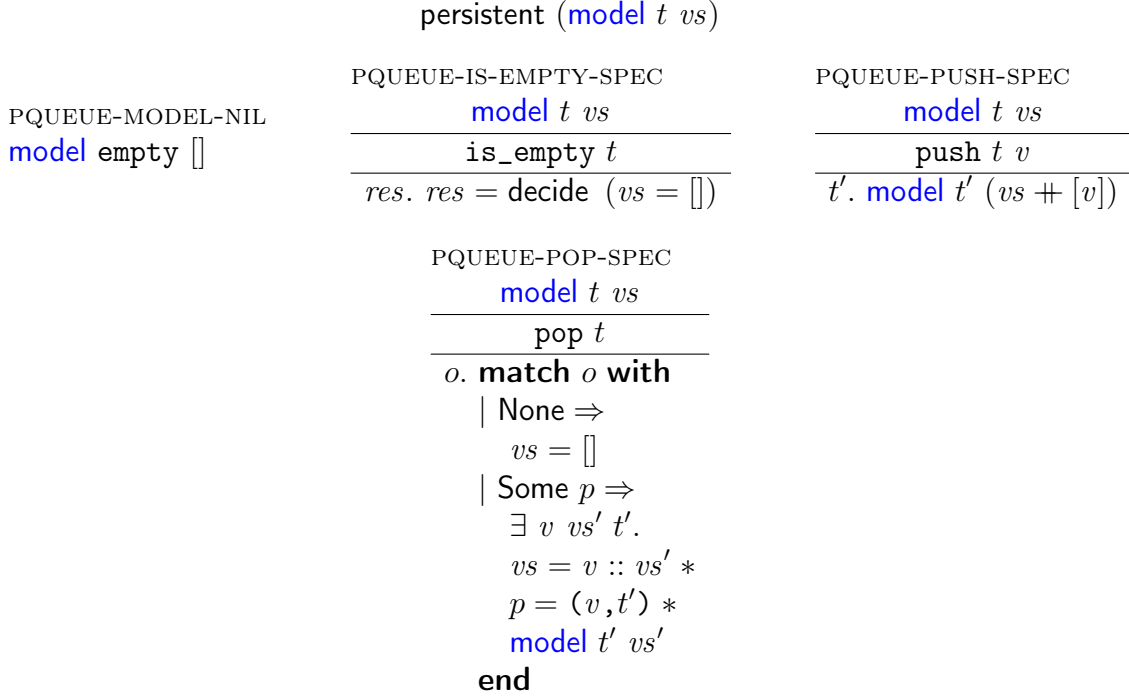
persistent (model $t$ $vs$)

PQUEUE-MODEL-NIL
model empty []

PQUEUE-IS-EMPTY-SPEC
model $t$ $vs$
is_empty $t$
$res.$ $res$ = decide ($vs = []$)

PQUEUE-PUSH-SPEC
model $t$ $vs$
push $t$ $v$
$t'$. model $t'$ ($vs +\!\!+ [v]$)

PQUEUE-POP-SPEC
model $t$ $vs$
pop $t$
$o$. match $o$ with
| None ⇒
$vs = []$
| Some $p$ ⇒
$\exists\ v\ vs'\ t'$.
$vs = v :: vs'$ $*$
$p = (v, t')$ $*$
model $t'$ $vs'$
end